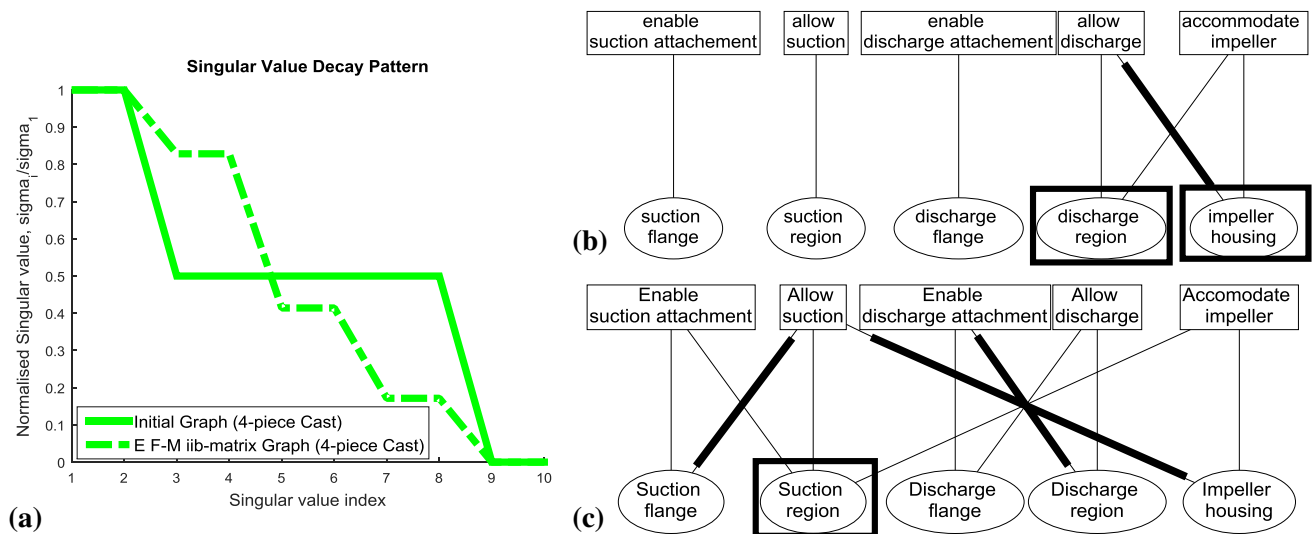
Singular Value Decay Pattern

Normalised Singular value, sigma$_i$/sigma$_1$

1
0.9
0.8
0.7
0.6
0.5
0.4
0.3
0.2
0.1
0

1 2 3 4 5 6 7 8 9 10

Singular value index

Initial Graph (4-piece Cast)
E F-M iib-matrix Graph (4-piece Cast)

(a)

enable suction attachement
allow suction
enable discharge attachement
allow discharge
accommodate impeller

suction flange
suction region
discharge flange
discharge region
impeller housing

(b)

Enable suction attachment
Allow suction
Enable discharge attachment
Allow discharge
Accomodate impeller

Suction flange
Suction region
Discharge flange
Discharge region
Impeller housing

(c)